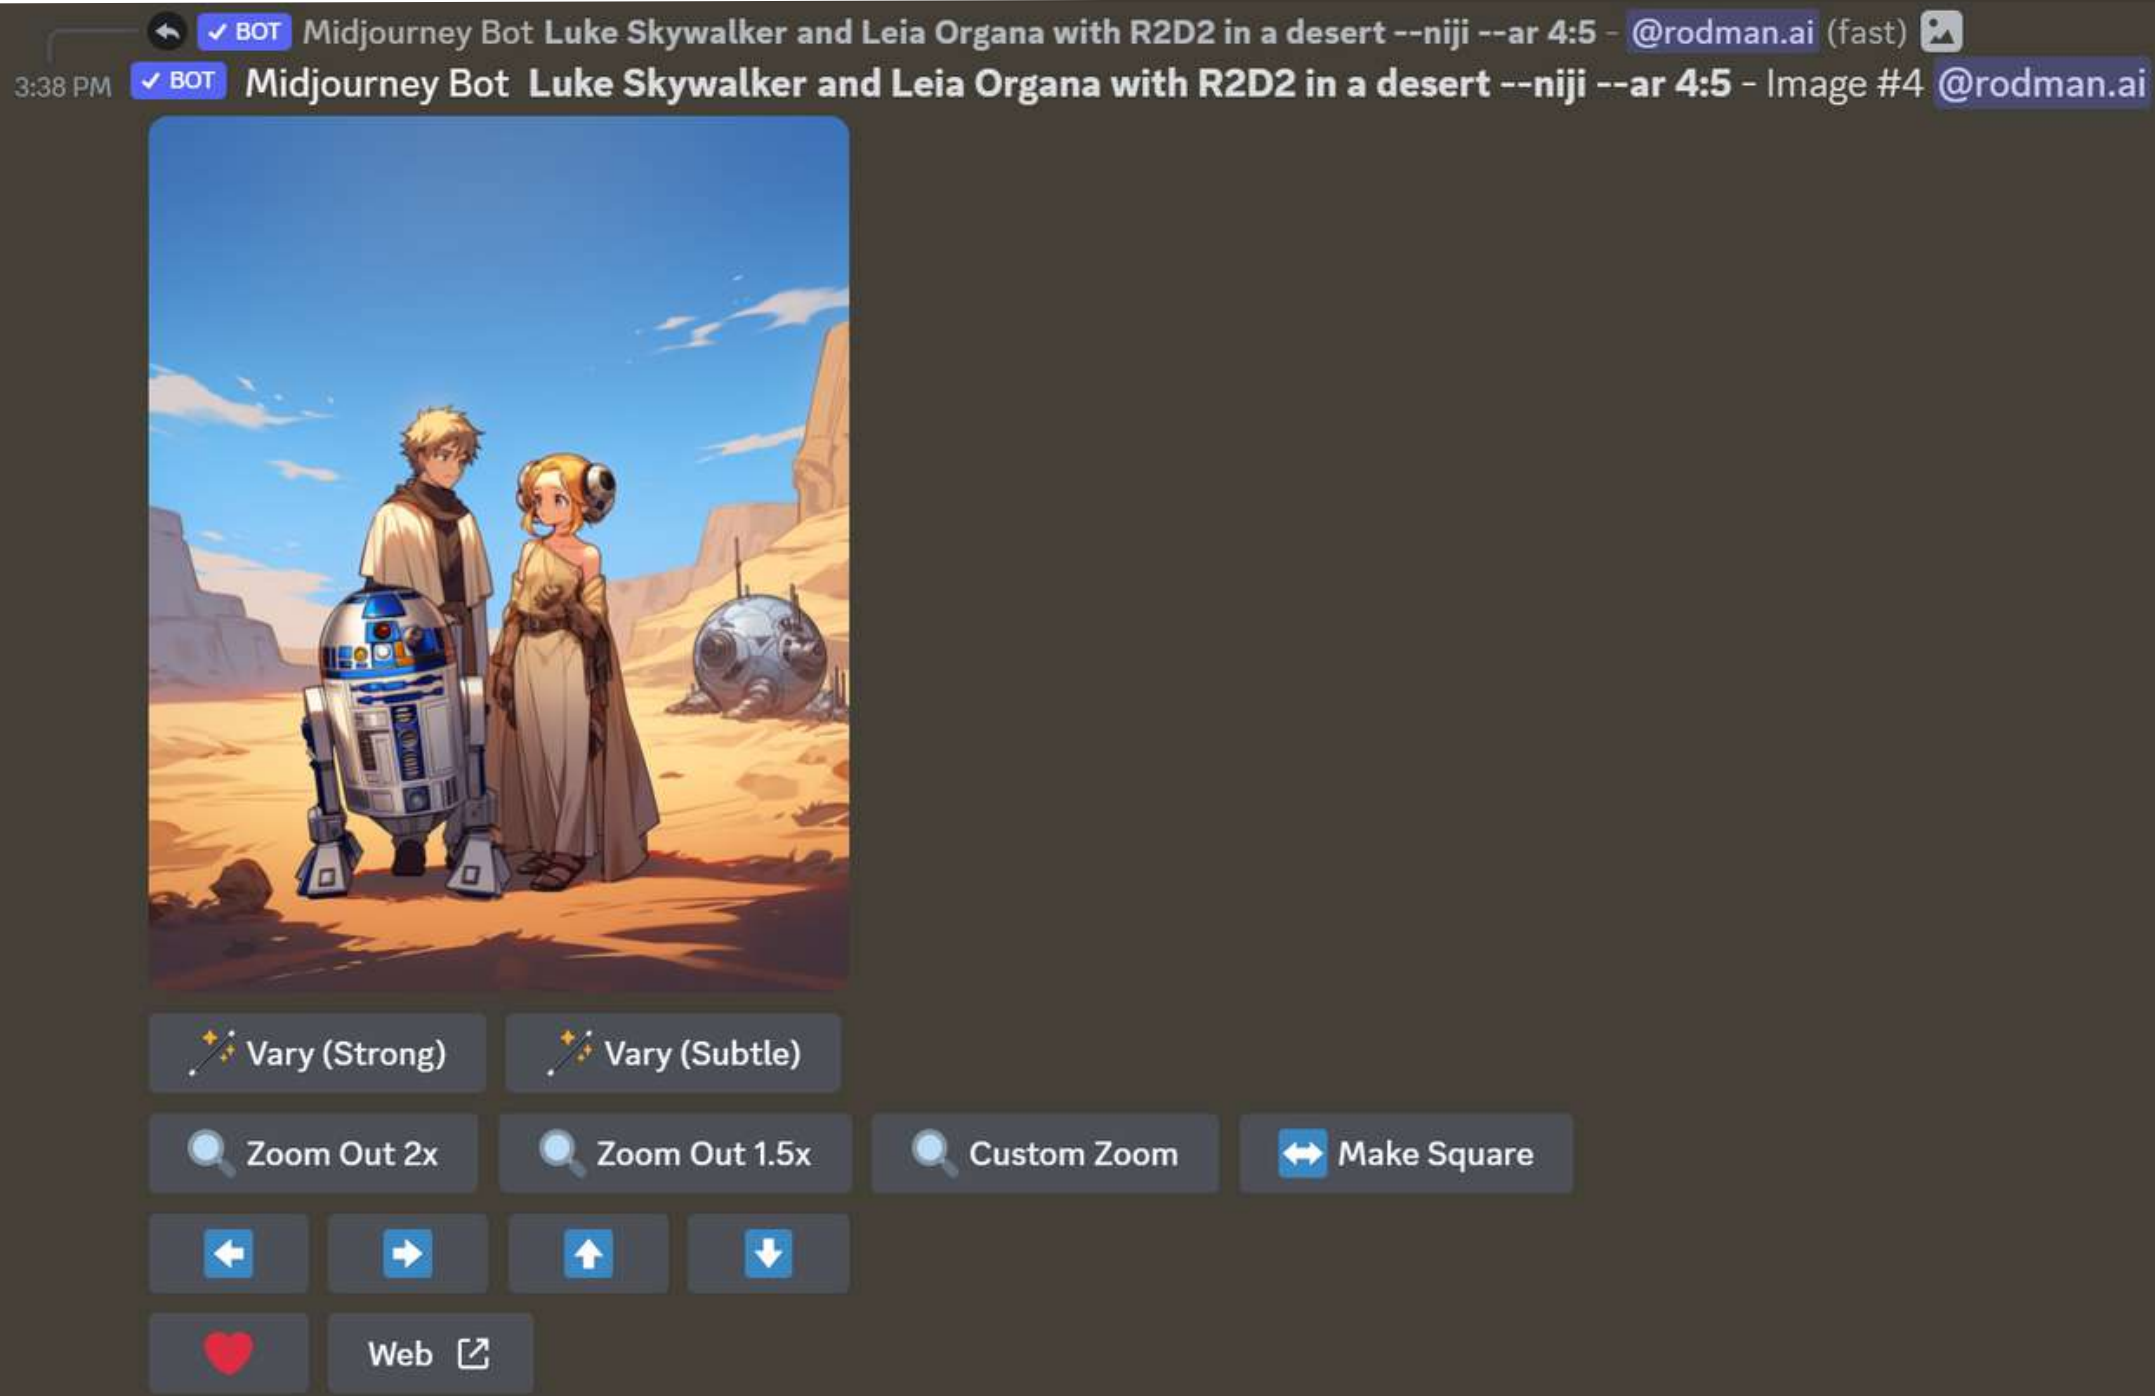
✓ BOT Midjourney Bot **Luke Skywalker and Leia Organa with R2D2 in a desert --niji --ar 4:5** - @rodman.ai (fast)

3:38 PM ✓ BOT Midjourney Bot **Luke Skywalker and Leia Organa with R2D2 in a desert --niji --ar 4:5** - Image #4 @rodman.ai

Vary (Strong) Vary (Subtle)

Zoom Out 2x Zoom Out 1.5x Custom Zoom Make Square

Web